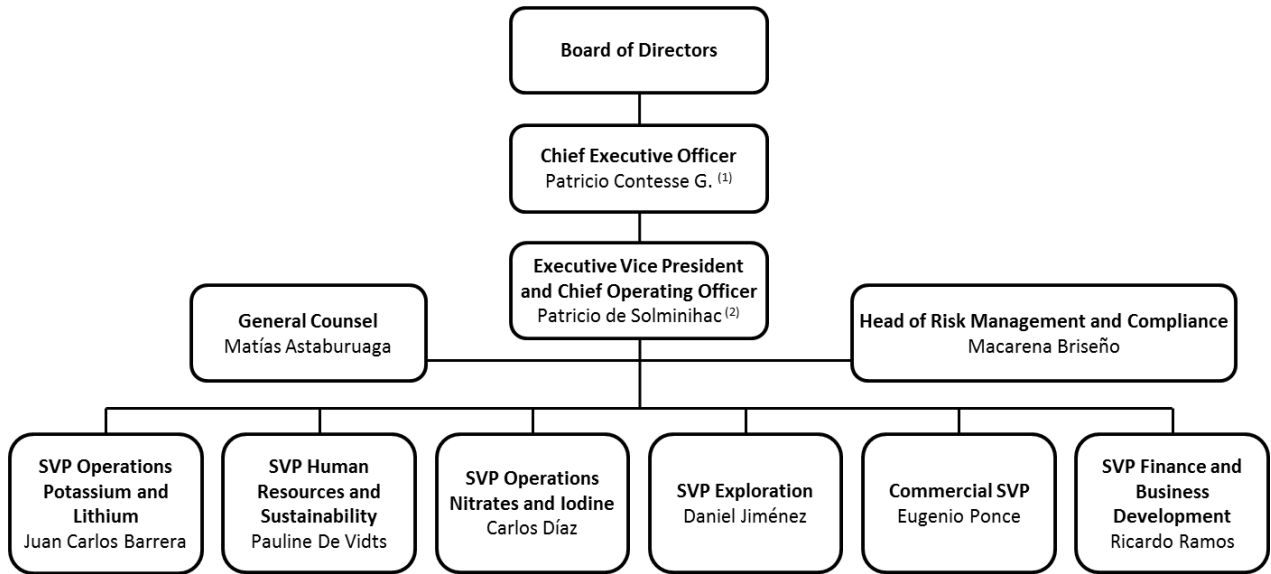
Board of Directors

Chief Executive Officer
Patricio Contesse G. $^{(1)}$

Executive Vice President and Chief Operating Officer
Patricio de Solminihac $^{(2)}$

General Counsel
Matías Astaburuaga

Head of Risk Management and Compliance
Macarena Briseño

SVP Operations Potassium and Lithium
Juan Carlos Barrera

SVP Human Resources and Sustainability
Pauline De Vidts

SVP Operations Nitrates and Iodine
Carlos Díaz

SVP Exploration
Daniel Jiménez

Commercial SVP
Eugenio Ponce

SVP Finance and Business Development
Ricardo Ramos